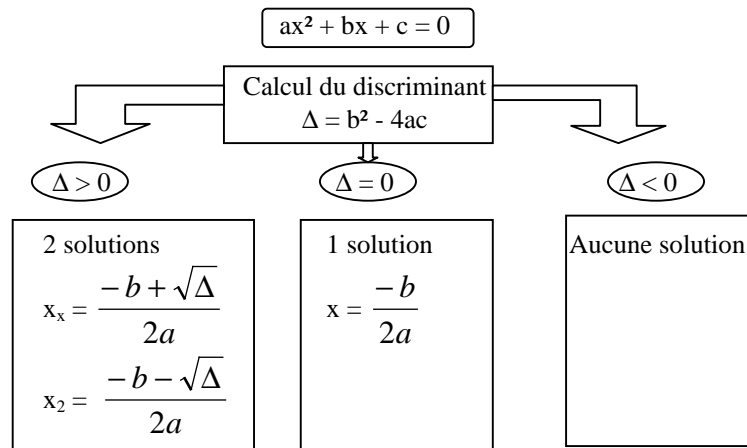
$ax^2 + bx + c = 0$

Calcul du discriminant
$\Delta = b^2 - 4ac$

$\Delta > 0$

$\Delta = 0$

$\Delta < 0$

2 solutions
$x_x = \frac{-b+\sqrt{\Delta}}{2a}$
$x_2 = \frac{-b-\sqrt{\Delta}}{2a}$

1 solution
$x = \frac{-b}{2a}$

Aucune solution